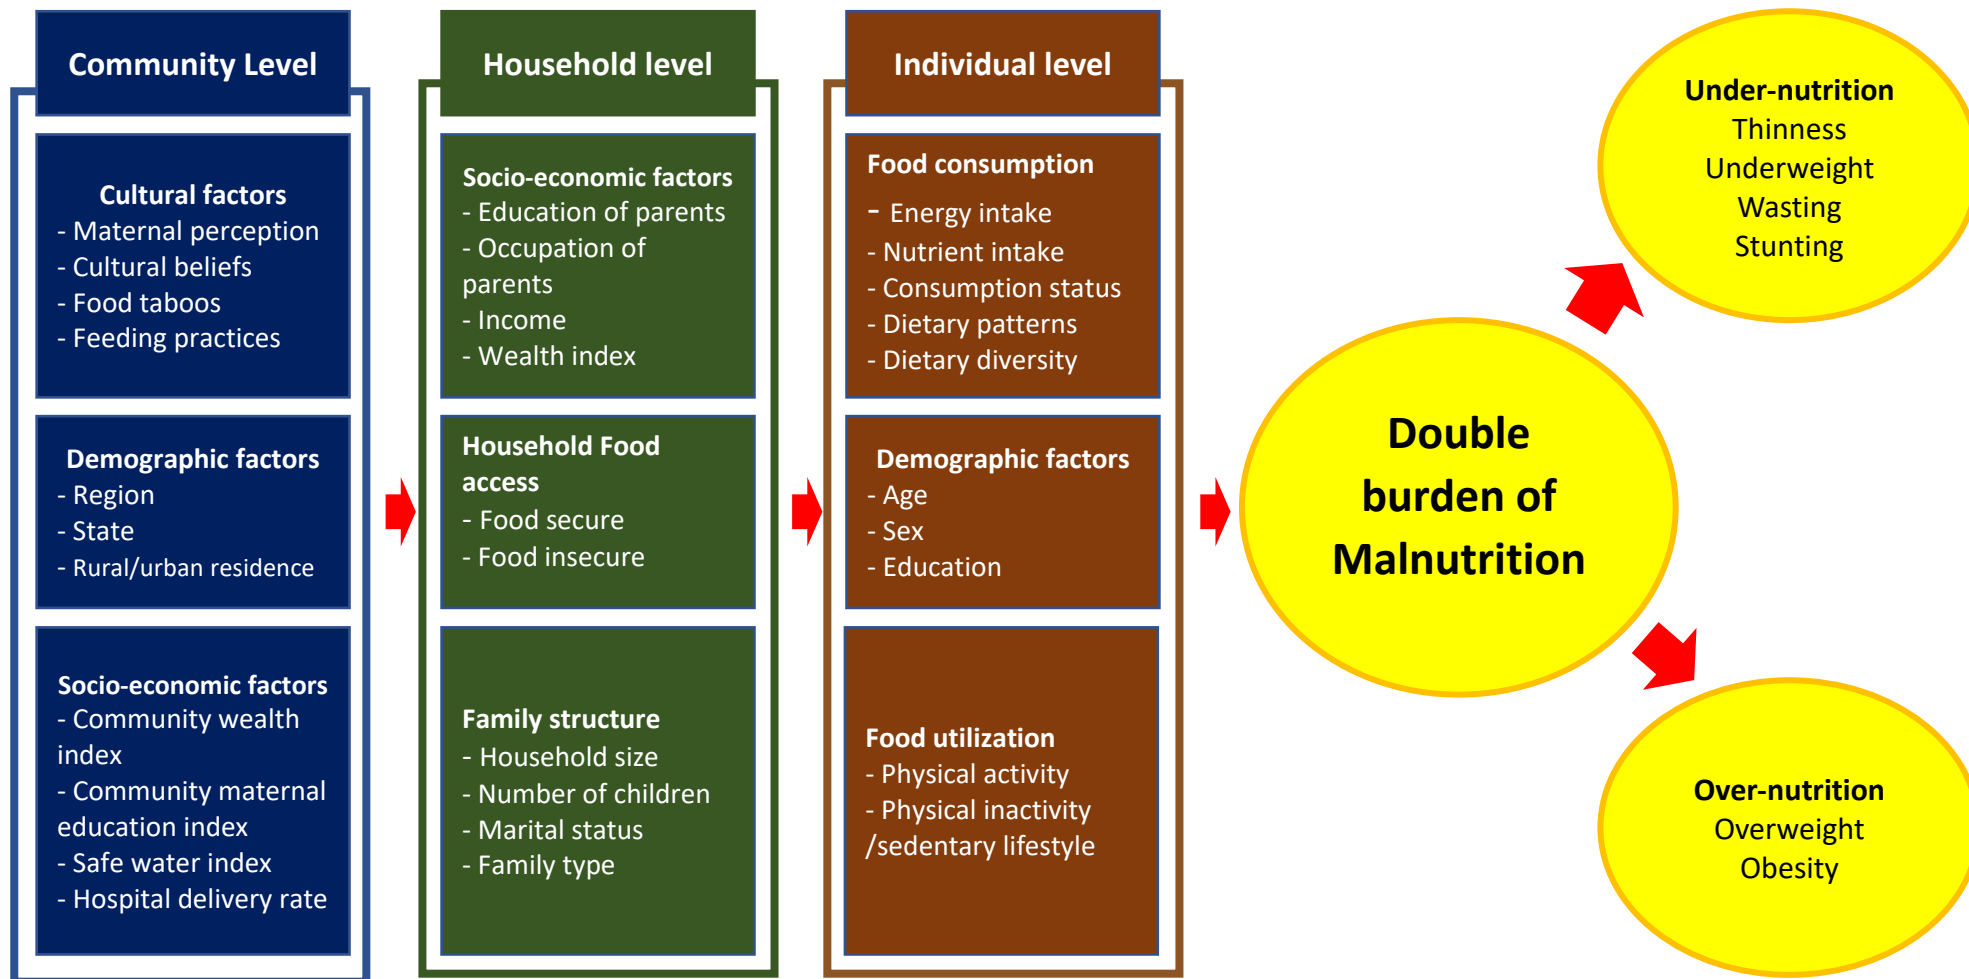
Community Level

Cultural factors
- Maternal perception
- Cultural beliefs
- Food taboos
- Feeding practices

Demographic factors
- Region
- State
- Rural/urban residence

Socio-economic factors
- Community wealth index
- Community maternal education index
- Safe water index
- Hospital delivery rate

Household level

Socio-economic factors
- Education of parents
- Occupation of parents
- Income
- Wealth index

Household Food access
- Food secure
- Food insecure

Family structure
- Household size
- Number of children
- Marital status
- Family type

Individual level

Food consumption
- Energy intake
- Nutrient intake
- Consumption status
- Dietary patterns
- Dietary diversity

Demographic factors
- Age
- Sex
- Education

Food utilization
- Physical activity
- Physical inactivity /sedentary lifestyle

Double burden of Malnutrition

Under-nutrition
Thinness
Underweight
Wasting
Stunting

Over-nutrition
Overweight
Obesity